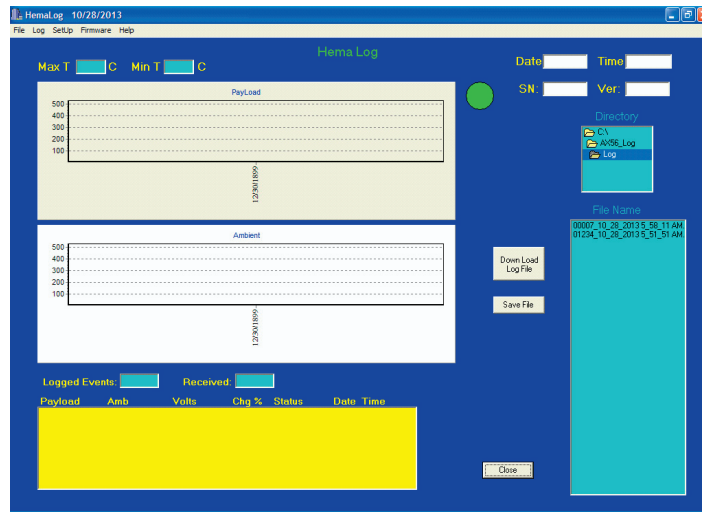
HemaLog 10/28/2013

File Log SetUp Firmware Help

Hema Log

Max T C Min T C

Date Time

SN: Ver:

PayLoad

500
400
300
200
100

12/30/1899

Directory

C:\
AX56_Log
Log

File Name

00007_10_28_2013 5_58_11 AM
01234_10_28_2013 5_51_51 AM

Ambient

500
400
300
200
100

12/30/1899

Down Load Log File

Save File

Logged Events: Received:

Payload Amb Volts Chg % Status Date Time

Close